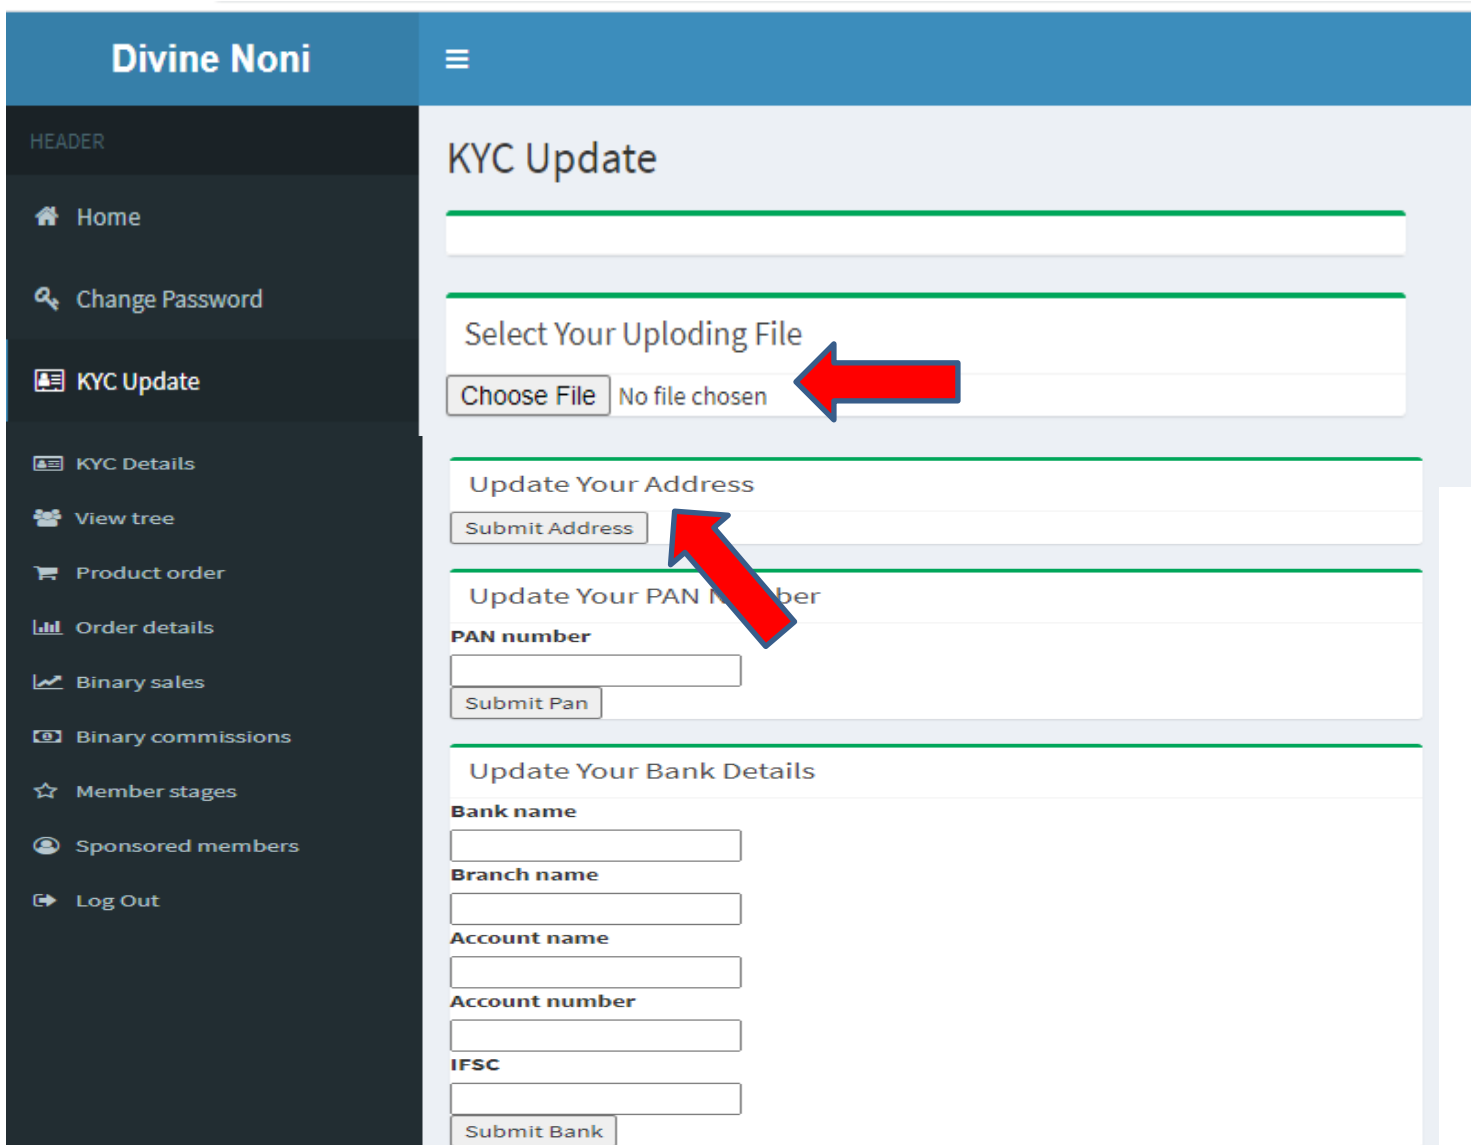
Divine Noni

≡

HEADER

Home

Change Password

KYC Update

KYC Details

View tree

Product order

Order details

Binary sales

Binary commissions

Member stages

Sponsored members

Log Out

KYC Update

Select Your Uploding File

Choose File No file chosen

Update Your Address

Submit Address

Update Your PAN N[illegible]ber

PAN number

Submit Pan

Update Your Bank Details

Bank name

Branch name

Account name

Account number

IFSC

Submit Bank